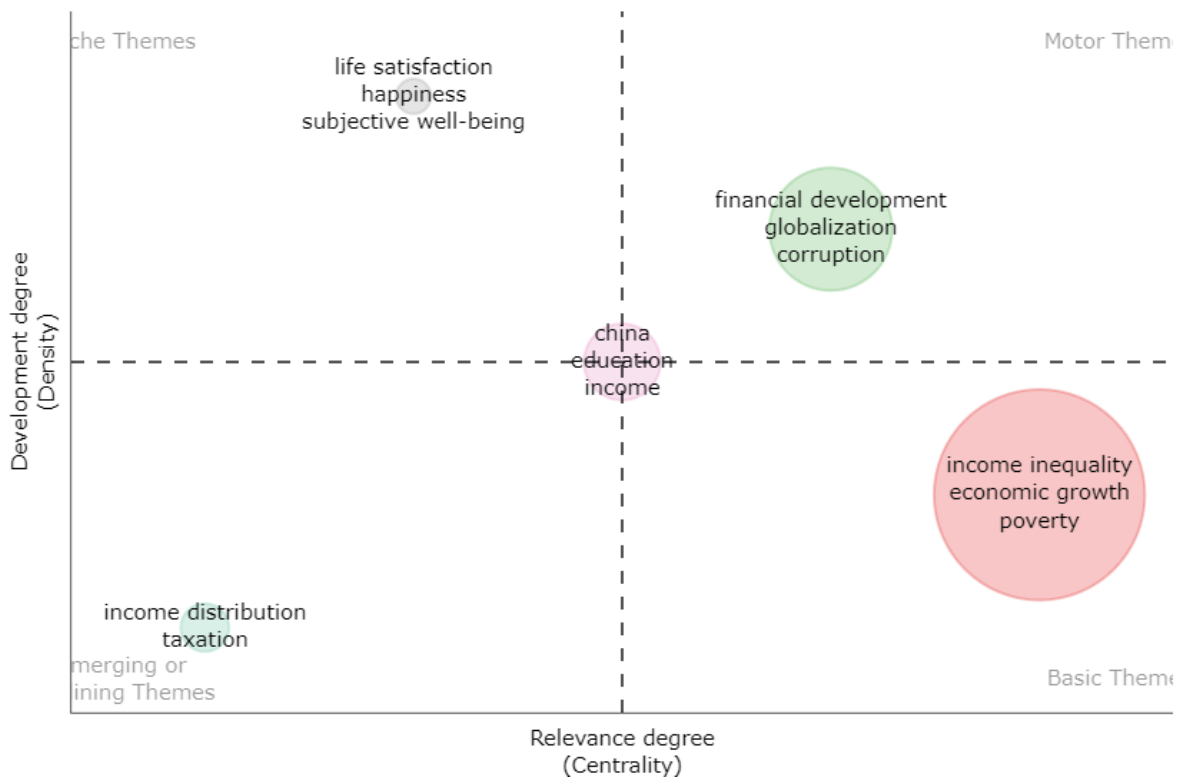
che Themes

Motor Theme

life satisfaction
happiness
subjective well-being

financial development
globalization
corruption

Development degree
(Density)

china
education
income

income inequality
economic growth
poverty

income distribution
taxation

merging or
ining Themes

Basic Theme

Relevance degree
(Centrality)